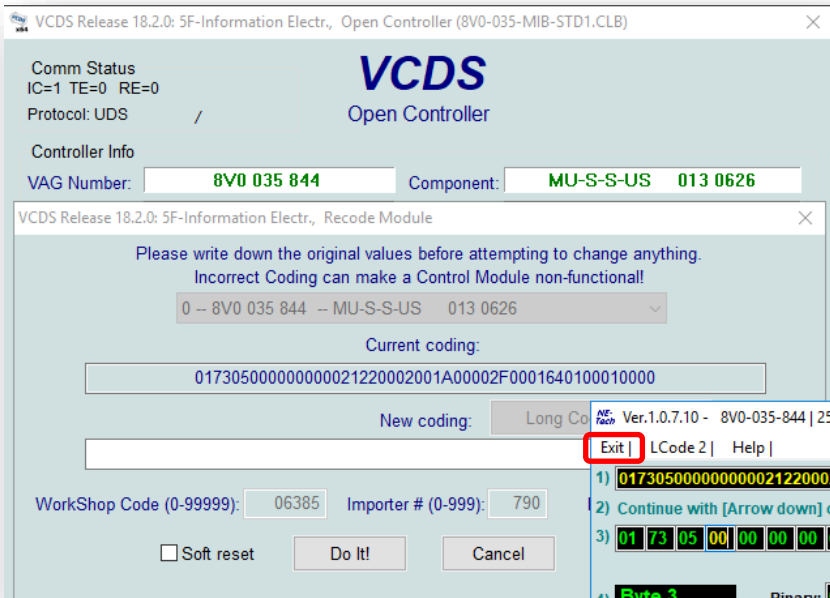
VCDS Release 18.2.0: 5F-Information Electr., Open Controller (8V0-035-MIB-STD1.CLB)

Comm Status
IC=1 TE=0 RE=0

Protocol: UDS /

VCDS
Open Controller

Controller Info
VAG Number: 8V0 035 844
Component: MU-S-S-US 013 0626

VCDS Release 18.2.0: 5F-Information Electr., Recode Module

Please write down the original values before attempting to change anything.
Incorrect Coding can make a Control Module non-functional!

0 -- 8V0 035 844 -- MU-S-S-US 013 0626

Current coding:
017305000000000021220002001A00002F0001640100010000

New coding: Long Co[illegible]

WorkShop Code (0-99999): 06385
Importer # (0-999): 790

Soft reset
Do It!
Cancel

Ver.1.0.7.10 - 8V0-035-844 | 25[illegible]
Exit | LCode 2 | Help |
1) 0173050000000000212200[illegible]
2) Continue with [Arrow down] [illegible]
3) 01 73 05 00 00 00 00 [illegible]
4) Byte 3
Binary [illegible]